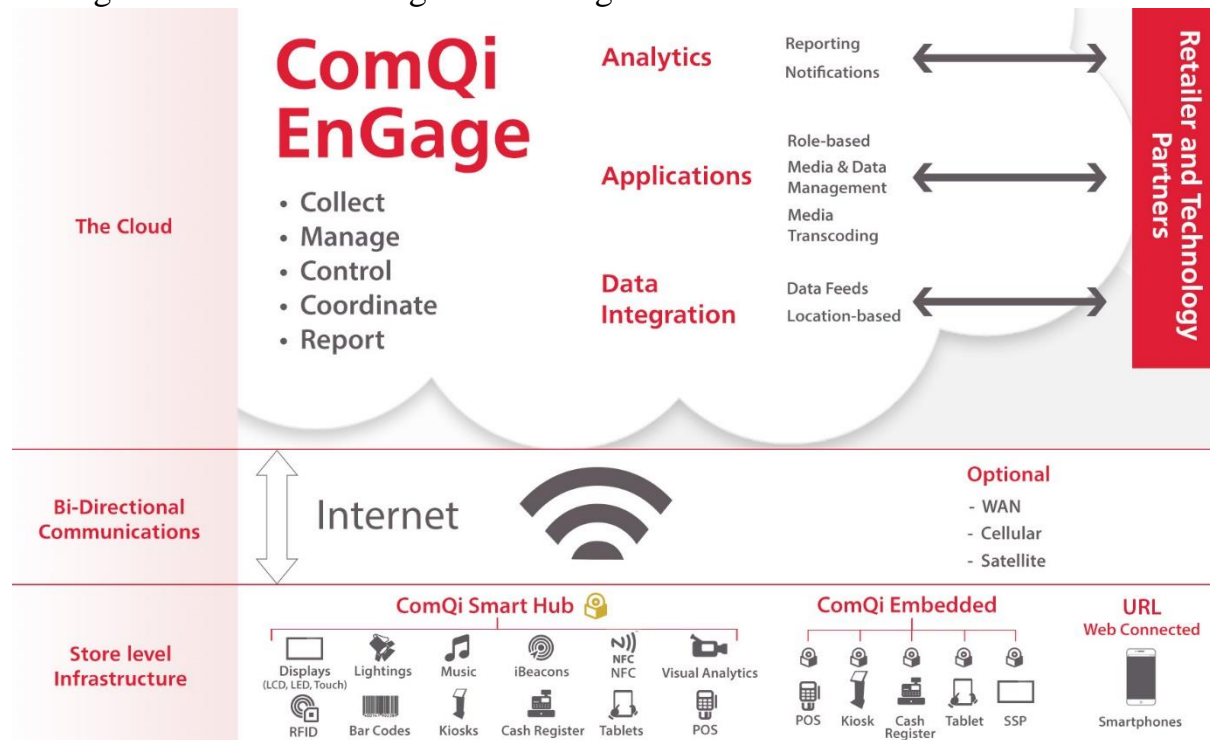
ComQi EnGage

• Collect
• Manage
• Control
• Coordinate
• Report

The Cloud

Analytics

Reporting
Notifications

Applications

Role-based
Media & Data Management
Media Transcoding

Data Integration

Data Feeds
Location-based

Retailer and Technology Partners

Bi-Directional Communications

Internet

Optional
- WAN
- Cellular
- Satellite

Store level Infrastructure

ComQi Smart Hub

Displays (LCD, LED, Touch)
Lightings
Music
iBeacons
NFC
NFC
Visual Analytics
RFID
Bar Codes
Kiosks
Cash Register
Tablets
POS

ComQi Embedded

POS
Kiosk
Cash Register
Tablet
SSP

URL
Web Connected

Smartphones